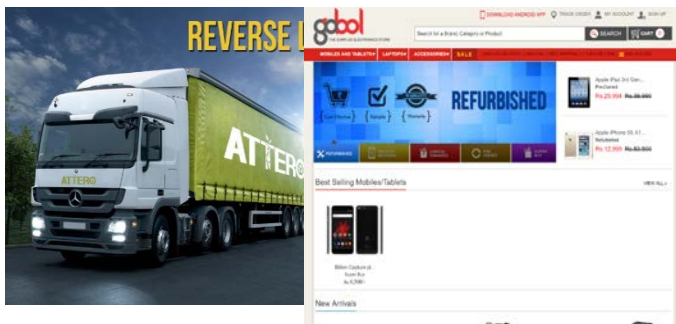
REVERSE L

ATTERO

ATTERO

gobol

THE SIMPLER ELECTRONICS STORE

DOWNLOAD ANDROID APP

TRACK ORDER

MY ACCOUNT

SIGN UP

Search for a Brand, Category or Product

SEARCH

CART

MOBILES AND TABLETS

LAPTOPS

ACCESSORIES

SALE

REFURBISHED

Apple iPad 3rd Gen...

Rs.25,998 Rs.39,990

Apple iPhone 5S 61...

Refurbished

Rs.12,999 Rs.53,500

Best Selling Mobiles/Tablets

VIEW ALL

Rs.6,999

New Arrivals